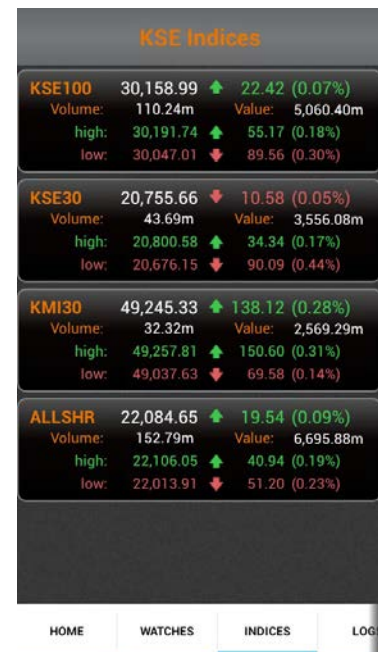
KSE Indices

KSE100 30,158.99 22.42 (0.07%)
Volume: 110.24m Value: 5,060.40m
high: 30,191.74 55.17 (0.18%)
low: 30,047.01 89.56 (0.30%)

KSE30 20,755.66 10.58 (0.05%)
Volume: 43.69m Value: 3,556.08m
high: 20,800.58 34.34 (0.17%)
low: 20,676.15 90.09 (0.44%)

KMI30 49,245.33 138.12 (0.28%)
Volume: 32.32m Value: 2,569.29m
high: 49,257.81 150.60 (0.31%)
low: 49,037.63 69.58 (0.14%)

ALLSHR 22,084.65 19.54 (0.09%)
Volume: 152.79m Value: 6,695.88m
high: 22,106.05 40.94 (0.19%)
low: 22,013.91 51.20 (0.23%)

HOME WATCHES INDICES LOG